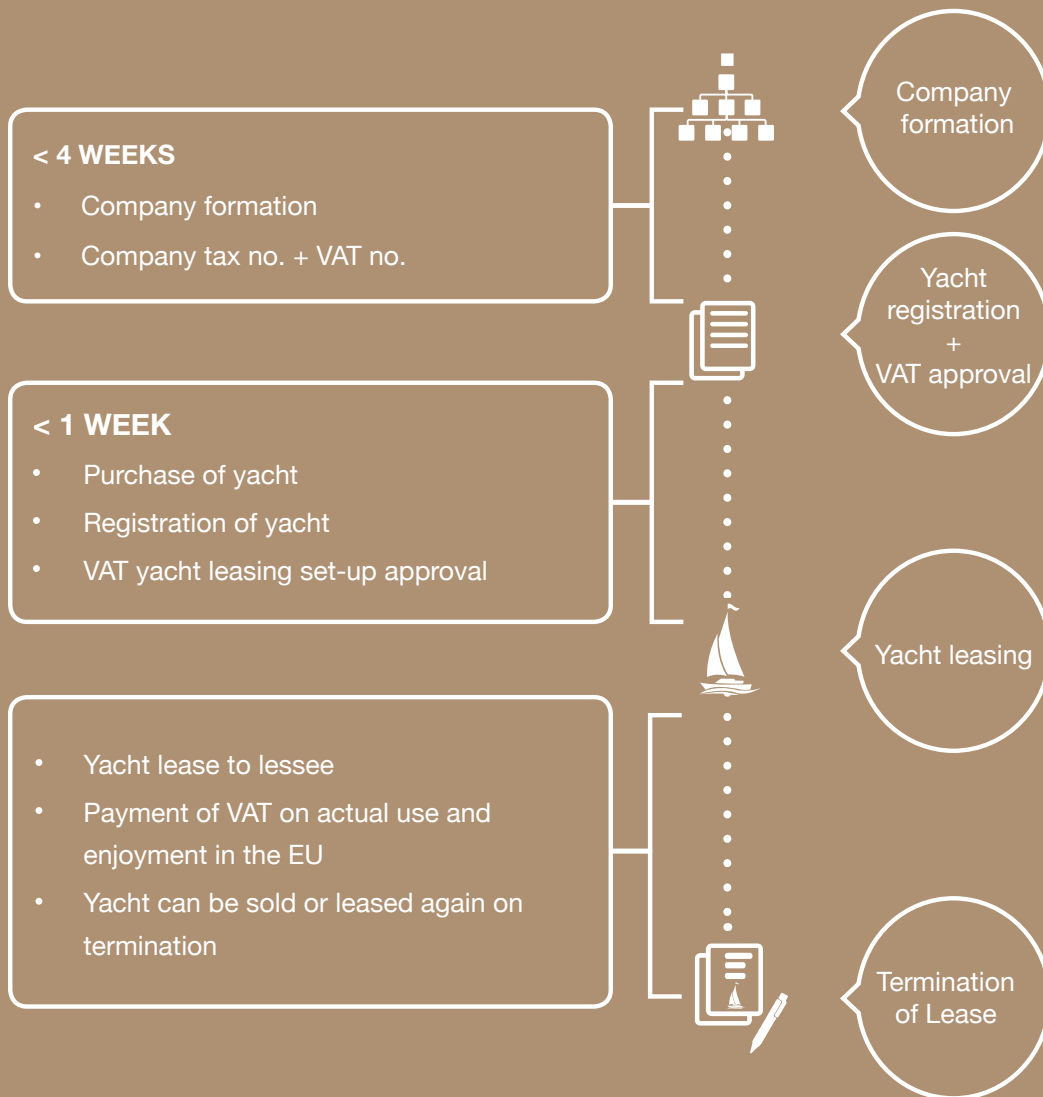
< 4 WEEKS

- Company formation
- Company tax no. + VAT no.

Company formation

Yacht registration + VAT approval

< 1 WEEK

- Purchase of yacht
- Registration of yacht
- VAT yacht leasing set-up approval

Yacht leasing

- Yacht lease to lessee
- Payment of VAT on actual use and enjoyment in the EU
- Yacht can be sold or leased again on termination

Termination of Lease